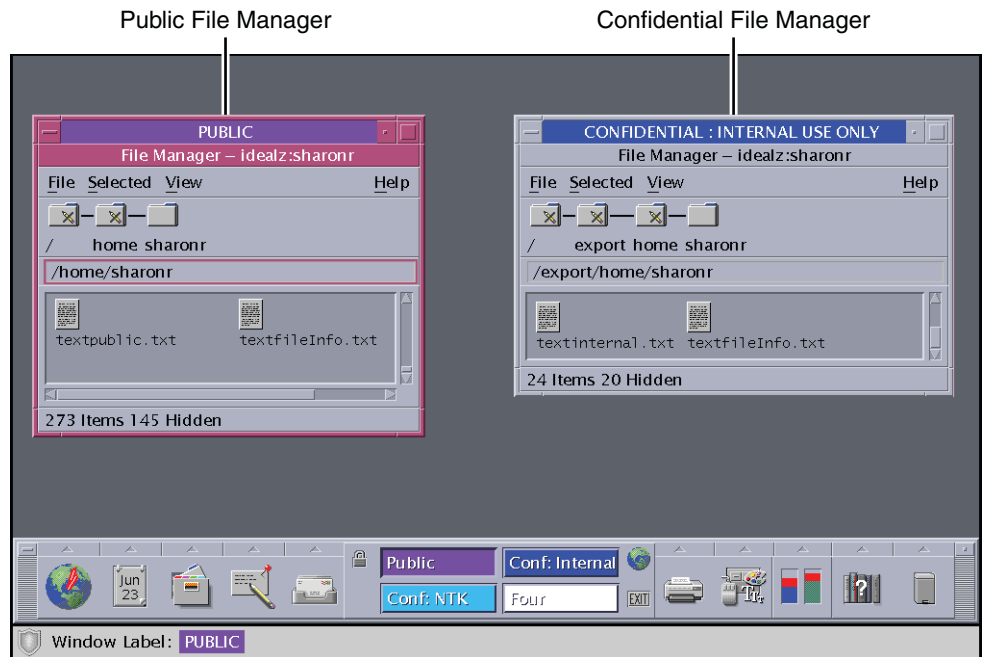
Public File Manager

Confidential File Manager

PUBLIC

File Manager – idealz:sharonr

File Selected View Help

/ home sharonr

/home/sharonr

textpublic.txt textfileInfo.txt

273 Items 145 Hidden

CONFIDENTIAL : INTERNAL USE ONLY

File Manager – idealz:sharonr

File Selected View Help

/ export home sharonr

/export/home/sharonr

textinternal.txt textfileInfo.txt

24 Items 20 Hidden

Jun 23

Public

Conf: Internal

Conf: NTK

Four

EXIT

Window Label: PUBLIC